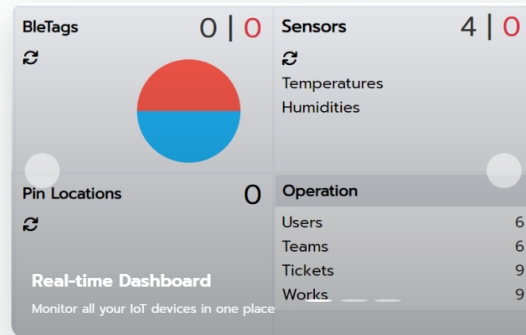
BleTags

0 | 0

Sensors

4 | 0

Temperatures

Humidities

Pin Locations

0

Operation

| | |
|---|---|
| Users | 6 |
| Teams | 6 |
| Tickets | 9 |
| Works | 9 |

Real-time Dashboard

Monitor all your IoT devices in one place